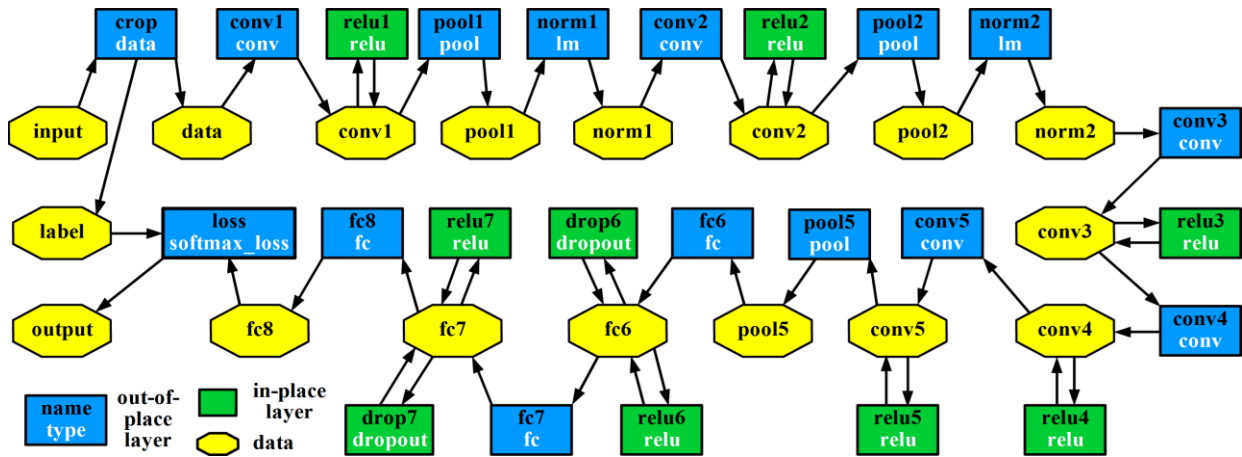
crop
data

conv1
conv

relu1
relu

pool1
pool

norm1
lm

conv2
conv

relu2
relu

pool2
pool

norm2
lm

input

data

conv1

pool1

norm1

conv2

pool2

norm2

conv3
conv

label

loss
softmax_loss

fc8
fc

relu7
relu

drop6
dropout

fc6
fc

pool5
pool

conv5
conv

conv3

relu3
relu

output

fc8

fc7

fc6

pool5

conv5

conv4

conv4
conv

name
type

out-of-place layer

in-place layer

data

drop7
dropout

fc7
fc

relu6
relu

relu5
relu

relu4
relu